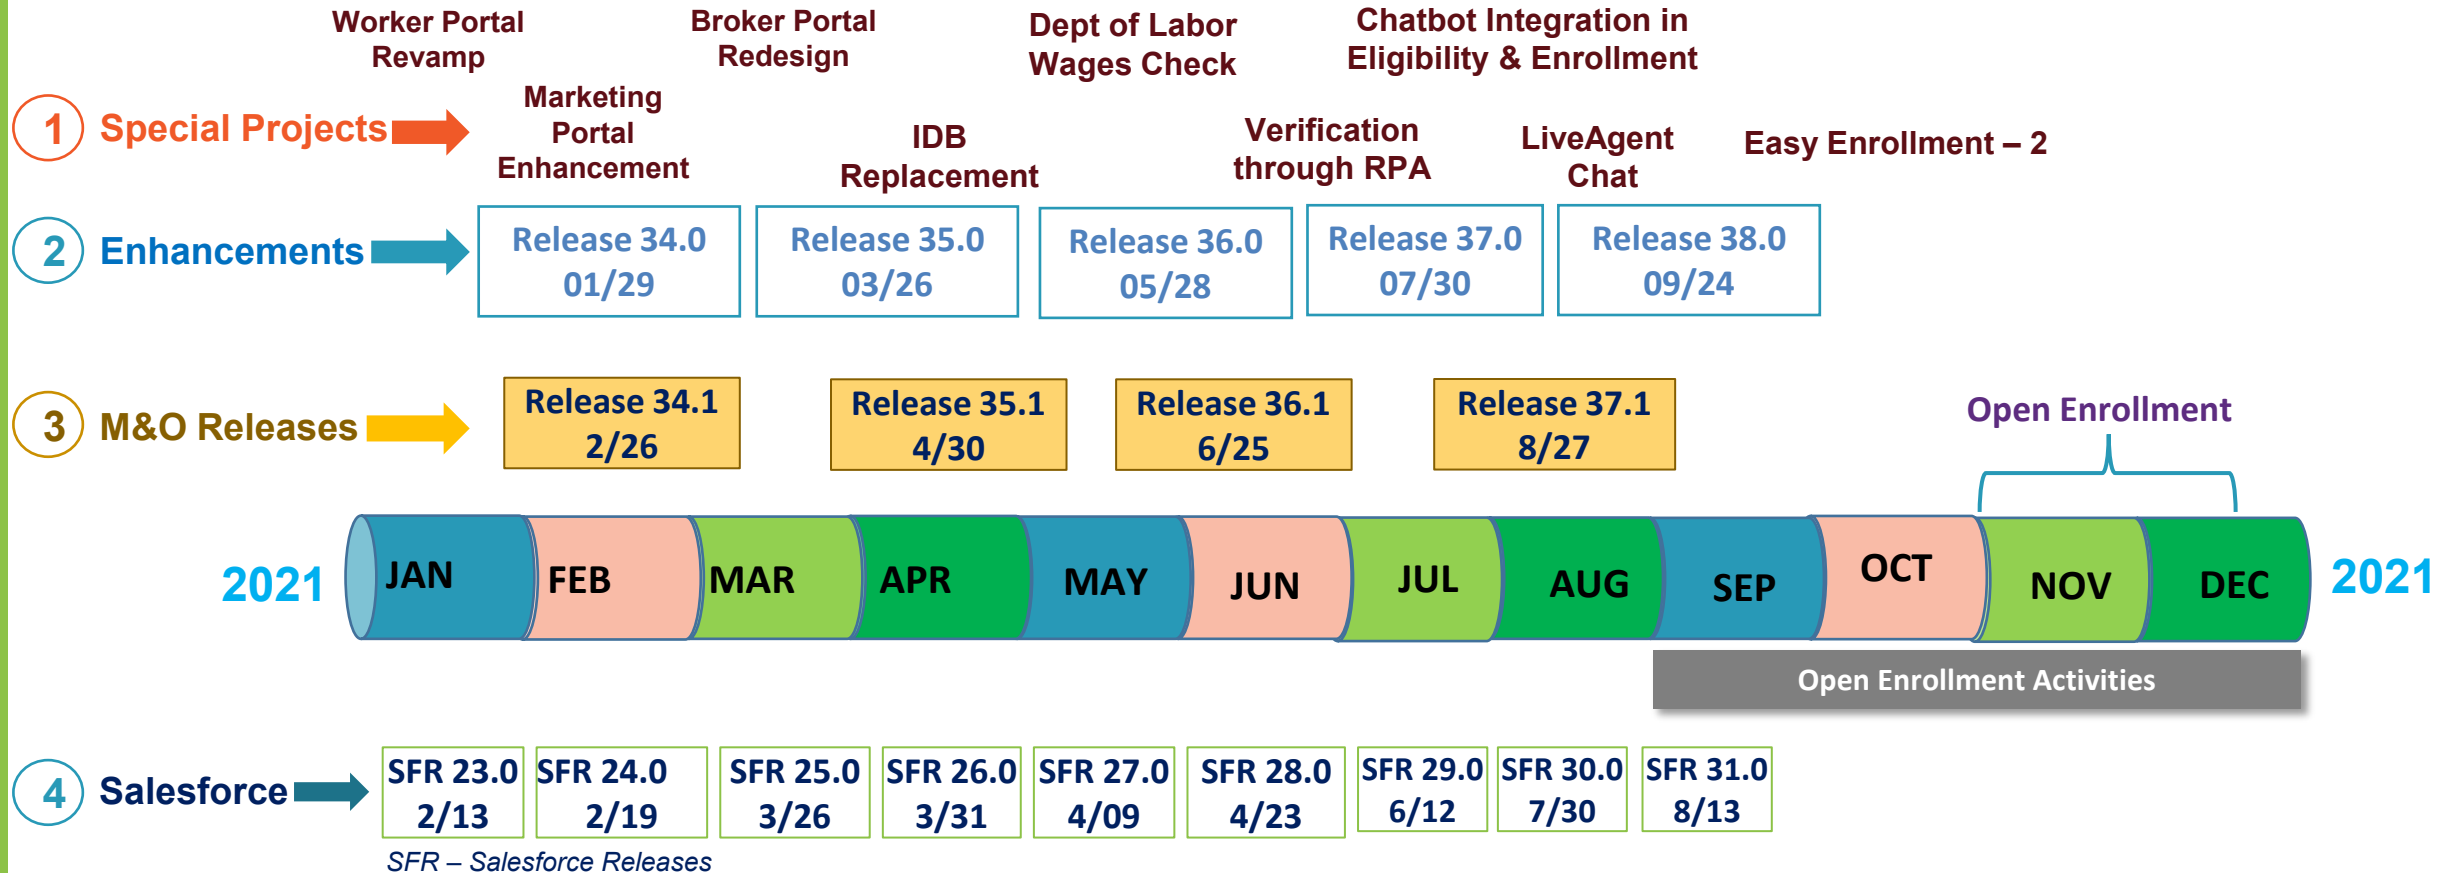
Worker Portal Revamp

Broker Portal Redesign

Dept of Labor Wages Check

Chatbot Integration in Eligibility & Enrollment

1 Special Projects

Marketing Portal Enhancement

IDB Replacement

Verification through RPA

LiveAgent Chat

Easy Enrollment – 2

2 Enhancements

Release 34.0 01/29

Release 35.0 03/26

Release 36.0 05/28

Release 37.0 07/30

Release 38.0 09/24

3 M&O Releases

Release 34.1 2/26

Release 35.1 4/30

Release 36.1 6/25

Release 37.1 8/27

Open Enrollment

2021 JAN FEB MAR APR MAY JUN JUL AUG SEP OCT NOV DEC 2021

Open Enrollment Activities

4 Salesforce

SFR 23.0 2/13

SFR 24.0 2/19

SFR 25.0 3/26

SFR 26.0 3/31

SFR 27.0 4/09

SFR 28.0 4/23

SFR 29.0 6/12

SFR 30.0 7/30

SFR 31.0 8/13

SFR – Salesforce Releases